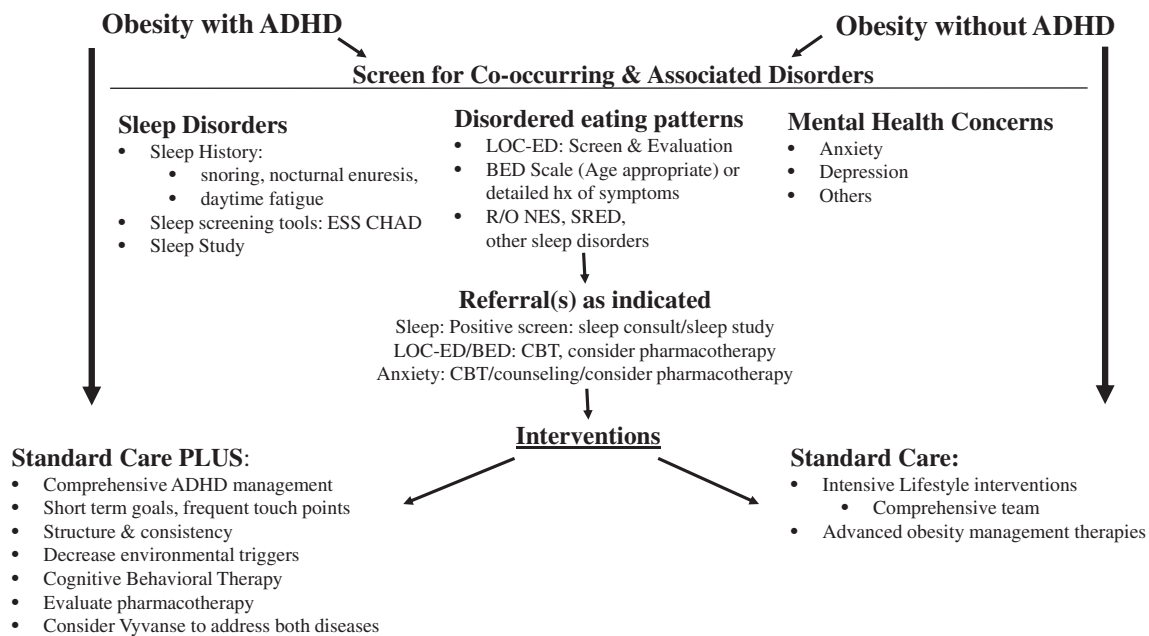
Obesity with ADHD

Obesity without ADHD

Screen for Co-occurring & Associated Disorders

Sleep Disorders
- Sleep History:
  - snoring, nocturnal enuresis,
  - daytime fatigue
- Sleep screening tools: ESS CHAD
- Sleep Study

Disordered eating patterns
- LOC-ED: Screen & Evaluation
- BED Scale (Age appropriate) or detailed hx of symptoms
- R/O NES, SRED, other sleep disorders

Mental Health Concerns
- Anxiety
- Depression
- Others

Referral(s) as indicated
Sleep: Positive screen: sleep consult/sleep study
LOC-ED/BED: CBT, consider pharmacotherapy
Anxiety: CBT/counseling/consider pharmacotherapy

Interventions

Standard Care PLUS:
- Comprehensive ADHD management
- Short term goals, frequent touch points
- Structure & consistency
- Decrease environmental triggers
- Cognitive Behavioral Therapy
- Evaluate pharmacotherapy
- Consider Vyvanse to address both diseases

Standard Care:
- Intensive Lifestyle interventions
  - Comprehensive team
- Advanced obesity management therapies